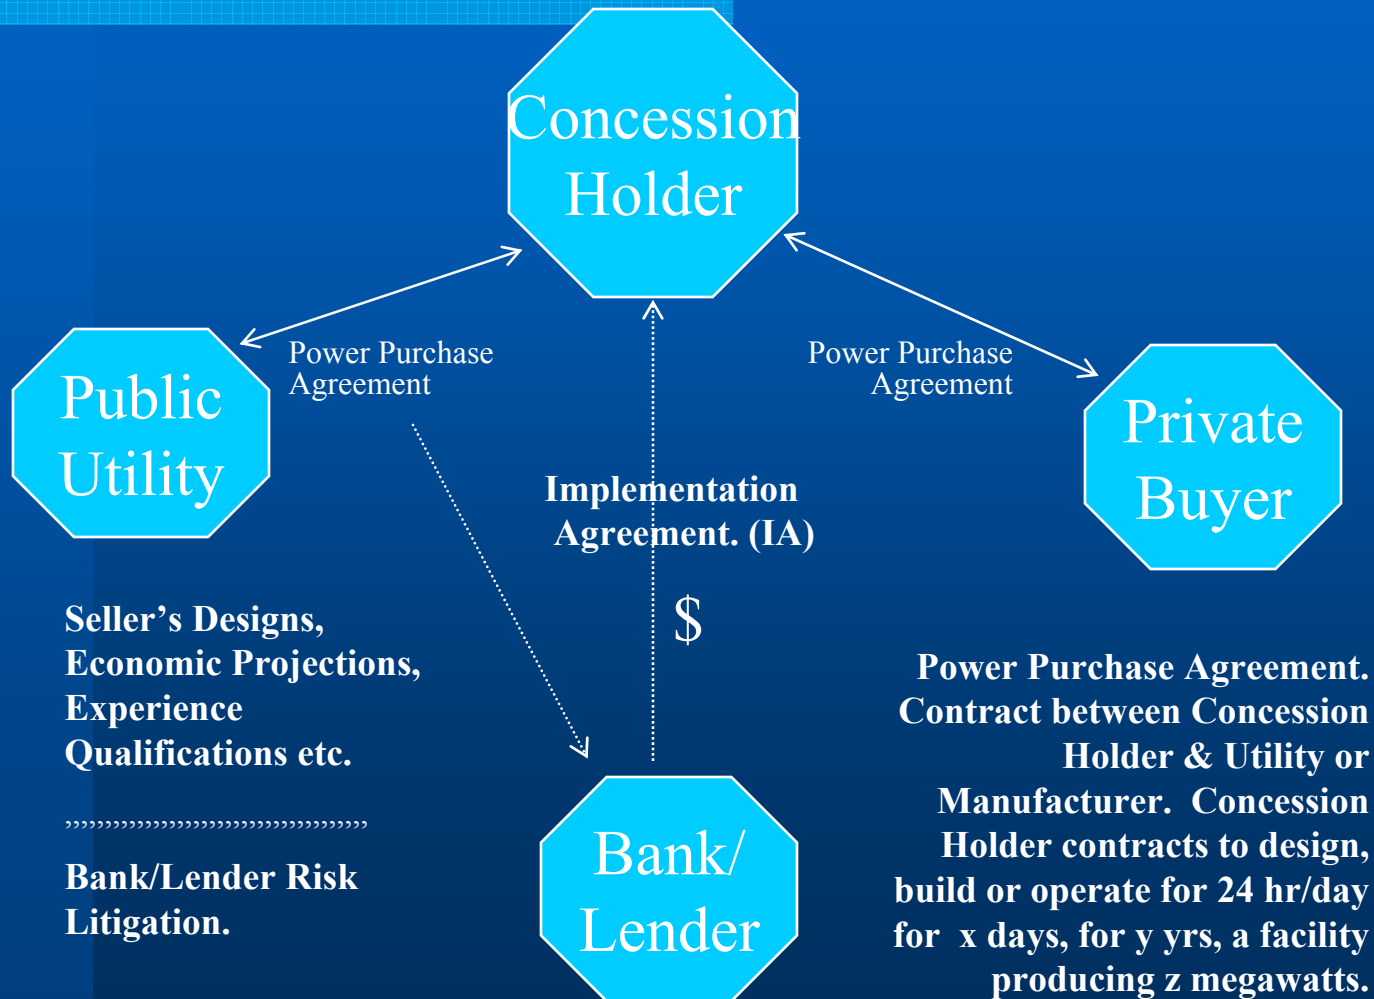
Concession Holder

Public Utility

Power Purchase Agreement

Power Purchase Agreement

Private Buyer

Implementation Agreement. (IA)

$

Seller's Designs, Economic Projections, Experience Qualifications etc.

""""""""""""""""""""""""""""""""""""

Bank/Lender Risk Litigation.

Bank/ Lender

Power Purchase Agreement. Contract between Concession Holder & Utility or Manufacturer. Concession Holder contracts to design, build or operate for 24 hr/day for x days, for y yrs, a facility producing z megawatts.